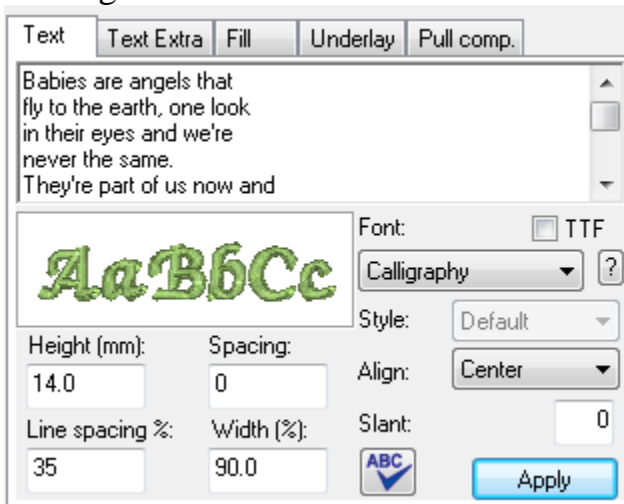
Text | Text Extra | Fill | Underlay | Pull comp.

Babies are angels that fly to the earth, one look in their eyes and we're never the same. They're part of us now and

AaBbCc

Font:
TTF
Calligraphy
?
Style:
Default
Height (mm):
14.0
Spacing:
0
Align:
Center
Line spacing %:
35
Width (%):
90.0
Slant:
0
ABC
Apply